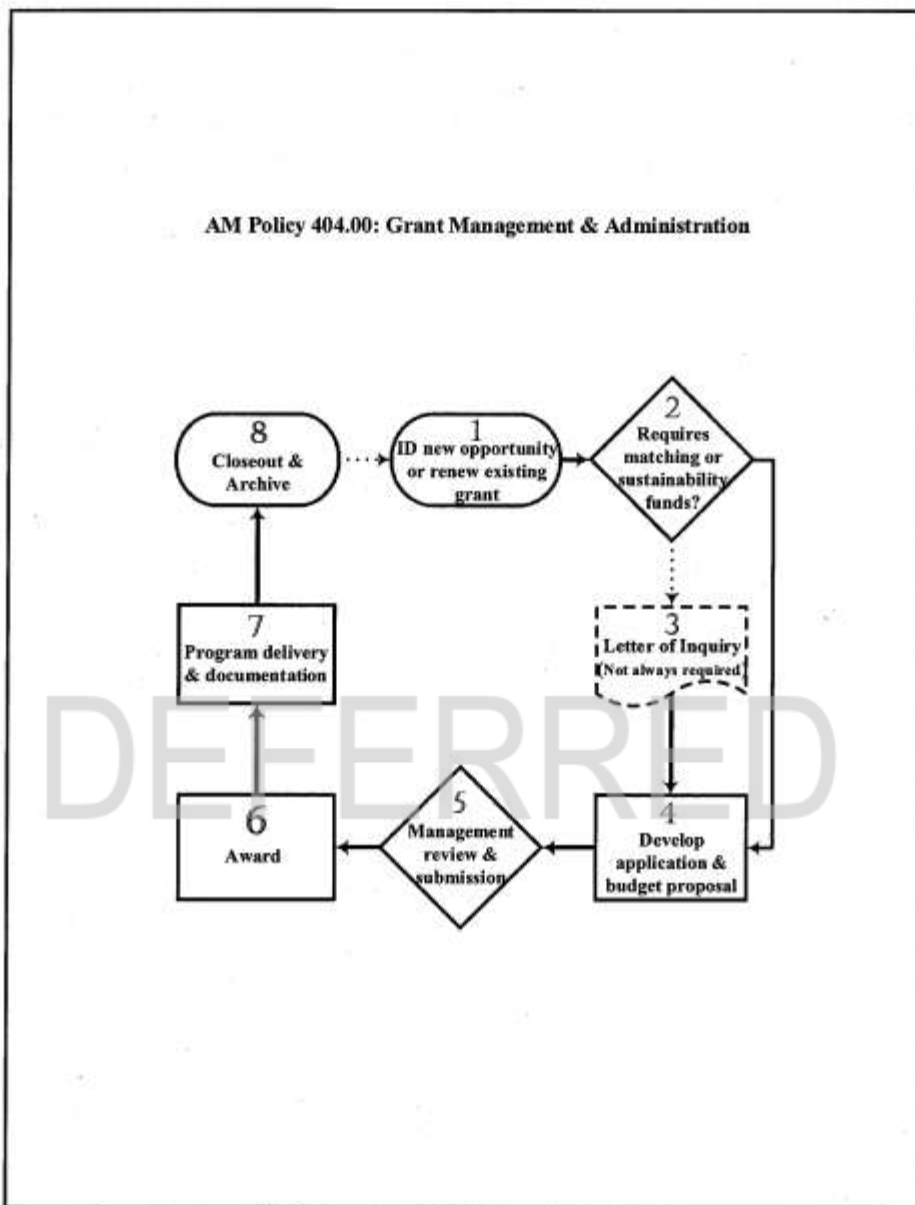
AM Policy 404.00: Grant Management & Administration

8
Closeout & Archive

1
ID new opportunity or renew existing grant

2
Requires matching or sustainability funds?

3
Letter of Inquiry
(Not always required)

7
Program delivery & documentation

DEFERRED

6
Award

5
Management review & submission

4
Develop application & budget proposal